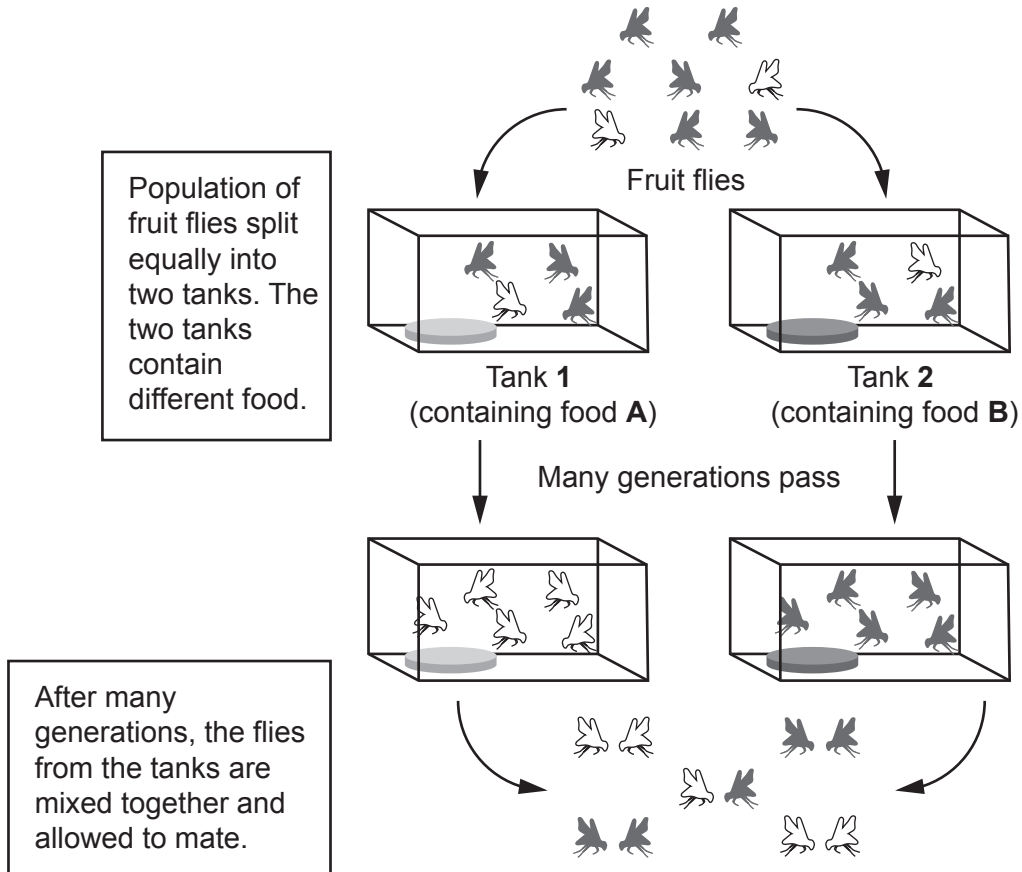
Fruit flies

Population of fruit flies split equally into two tanks. The two tanks contain different food.

Tank **1** (containing food **A**)

Tank **2** (containing food **B**)

Many generations pass

After many generations, the flies from the tanks are mixed together and allowed to mate.